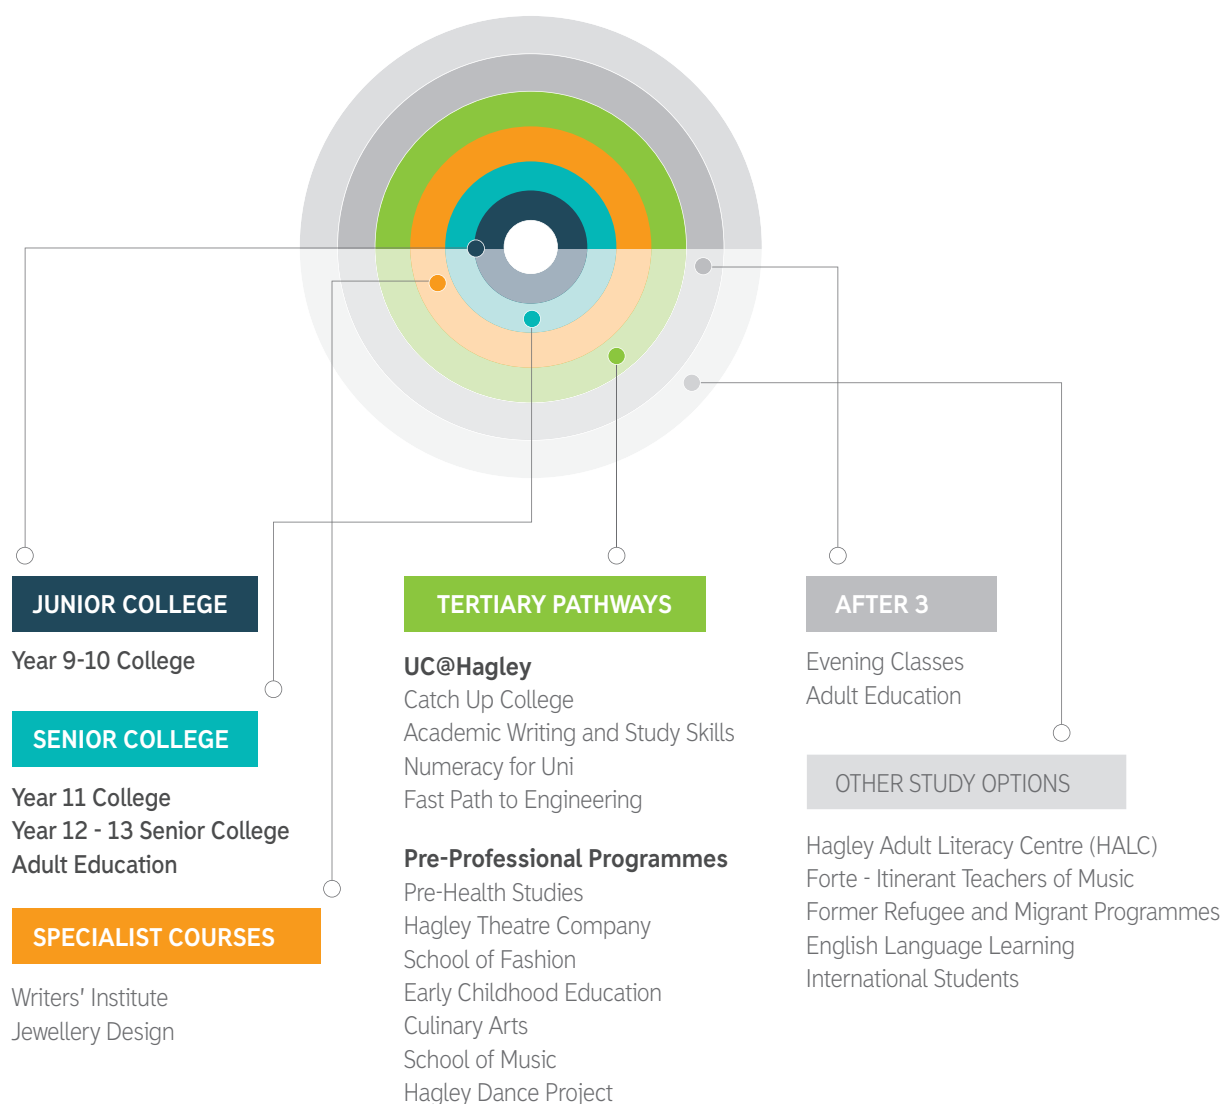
JUNIOR COLLEGE

Year 9-10 College

SENIOR COLLEGE

Year 11 College
Year 12 - 13 Senior College
Adult Education

SPECIALIST COURSES

Writers' Institute
Jewellery Design

TERTIARY PATHWAYS

UC@Hagley
Catch Up College
Academic Writing and Study Skills
Numeracy for Uni
Fast Path to Engineering

Pre-Professional Programmes
Pre-Health Studies
Hagley Theatre Company
School of Fashion
Early Childhood Education
Culinary Arts
School of Music
Hagley Dance Project

AFTER 3

Evening Classes
Adult Education

OTHER STUDY OPTIONS

Hagley Adult Literacy Centre (HALC)
Forte - Itinerant Teachers of Music
Former Refugee and Migrant Programmes
English Language Learning
International Students